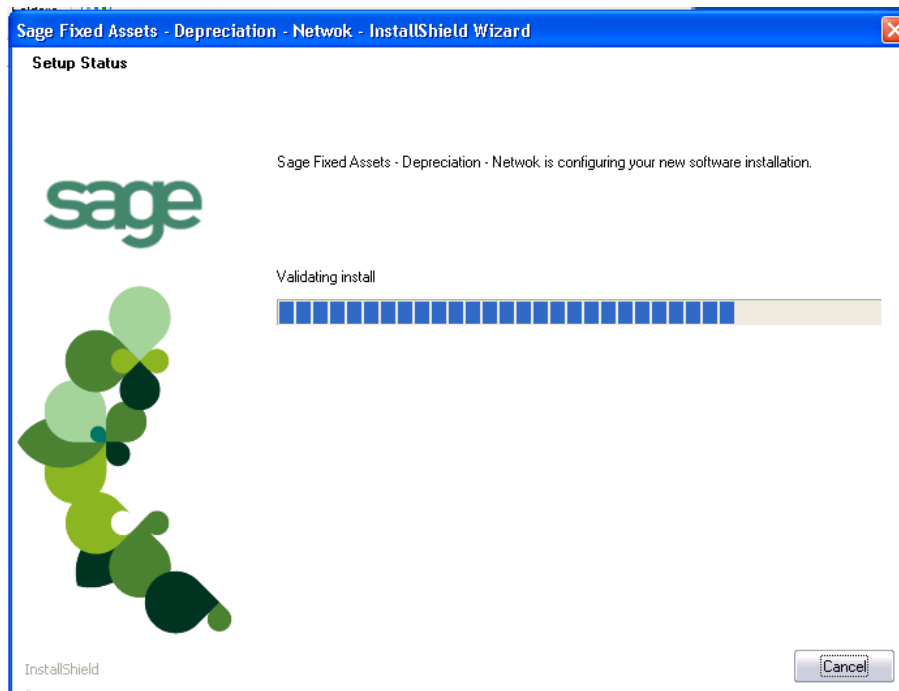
Sage Fixed Assets - Depreciation - Netwok - InstallShield Wizard

Setup Status

sage

Sage Fixed Assets - Depreciation - Netwok is configuring your new software installation.

Validating install

InstallShield

Cancel